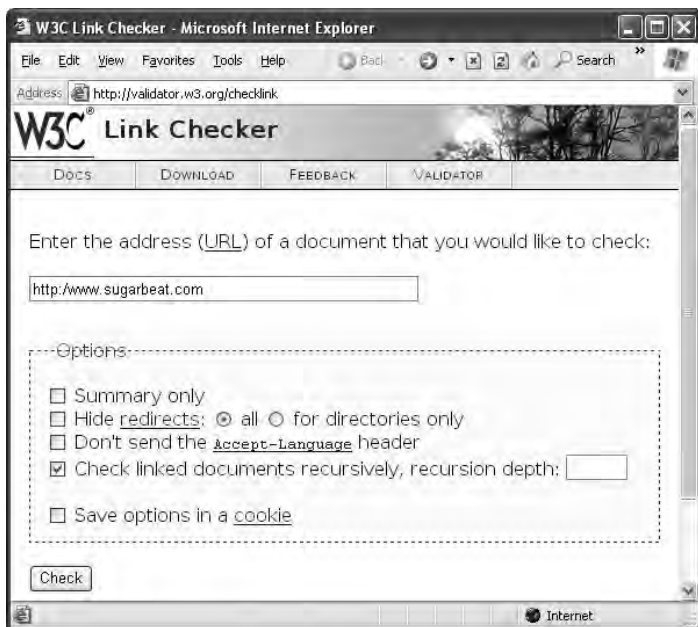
W3C Link Checker - Microsoft Internet Explorer

File Edit View Favorites Tools Help Back Search

Address http://validator.w3.org/checklink

W3C® Link Checker

Docs Download Feedback Validator

Enter the address (URL) of a document that you would like to check:

http:/www.sugarbeat.com

Options

☐ Summary only
☐ Hide redirects: ⦿ all ○ for directories only
☐ Don't send the Accept-Language header
☑ Check linked documents recursively, recursion depth:

☐ Save options in a cookie

Check

Internet